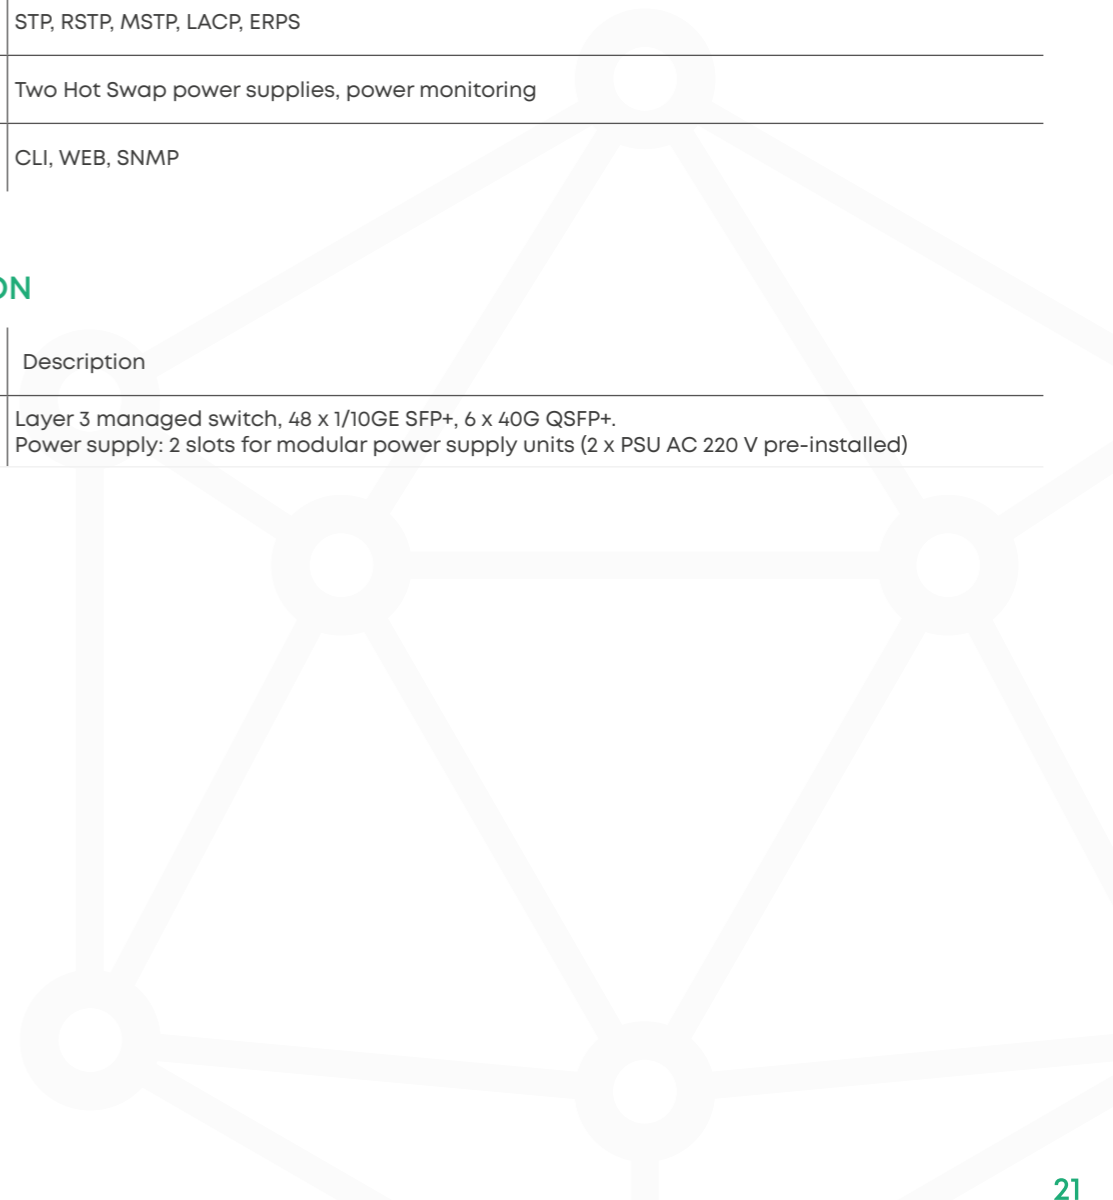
| STP, RSTP, MSTP, LACP, ERPS |
|---|
| Two Hot Swap power supplies, power monitoring |
| CLI, WEB, SNMP |

ON

| Description |
|---|
| Layer 3 managed switch, 48 x 1/10GE SFP+, 6 x 40G QSFP+. Power supply: 2 slots for modular power supply units (2 x PSU AC 220 V pre-installed) |

21